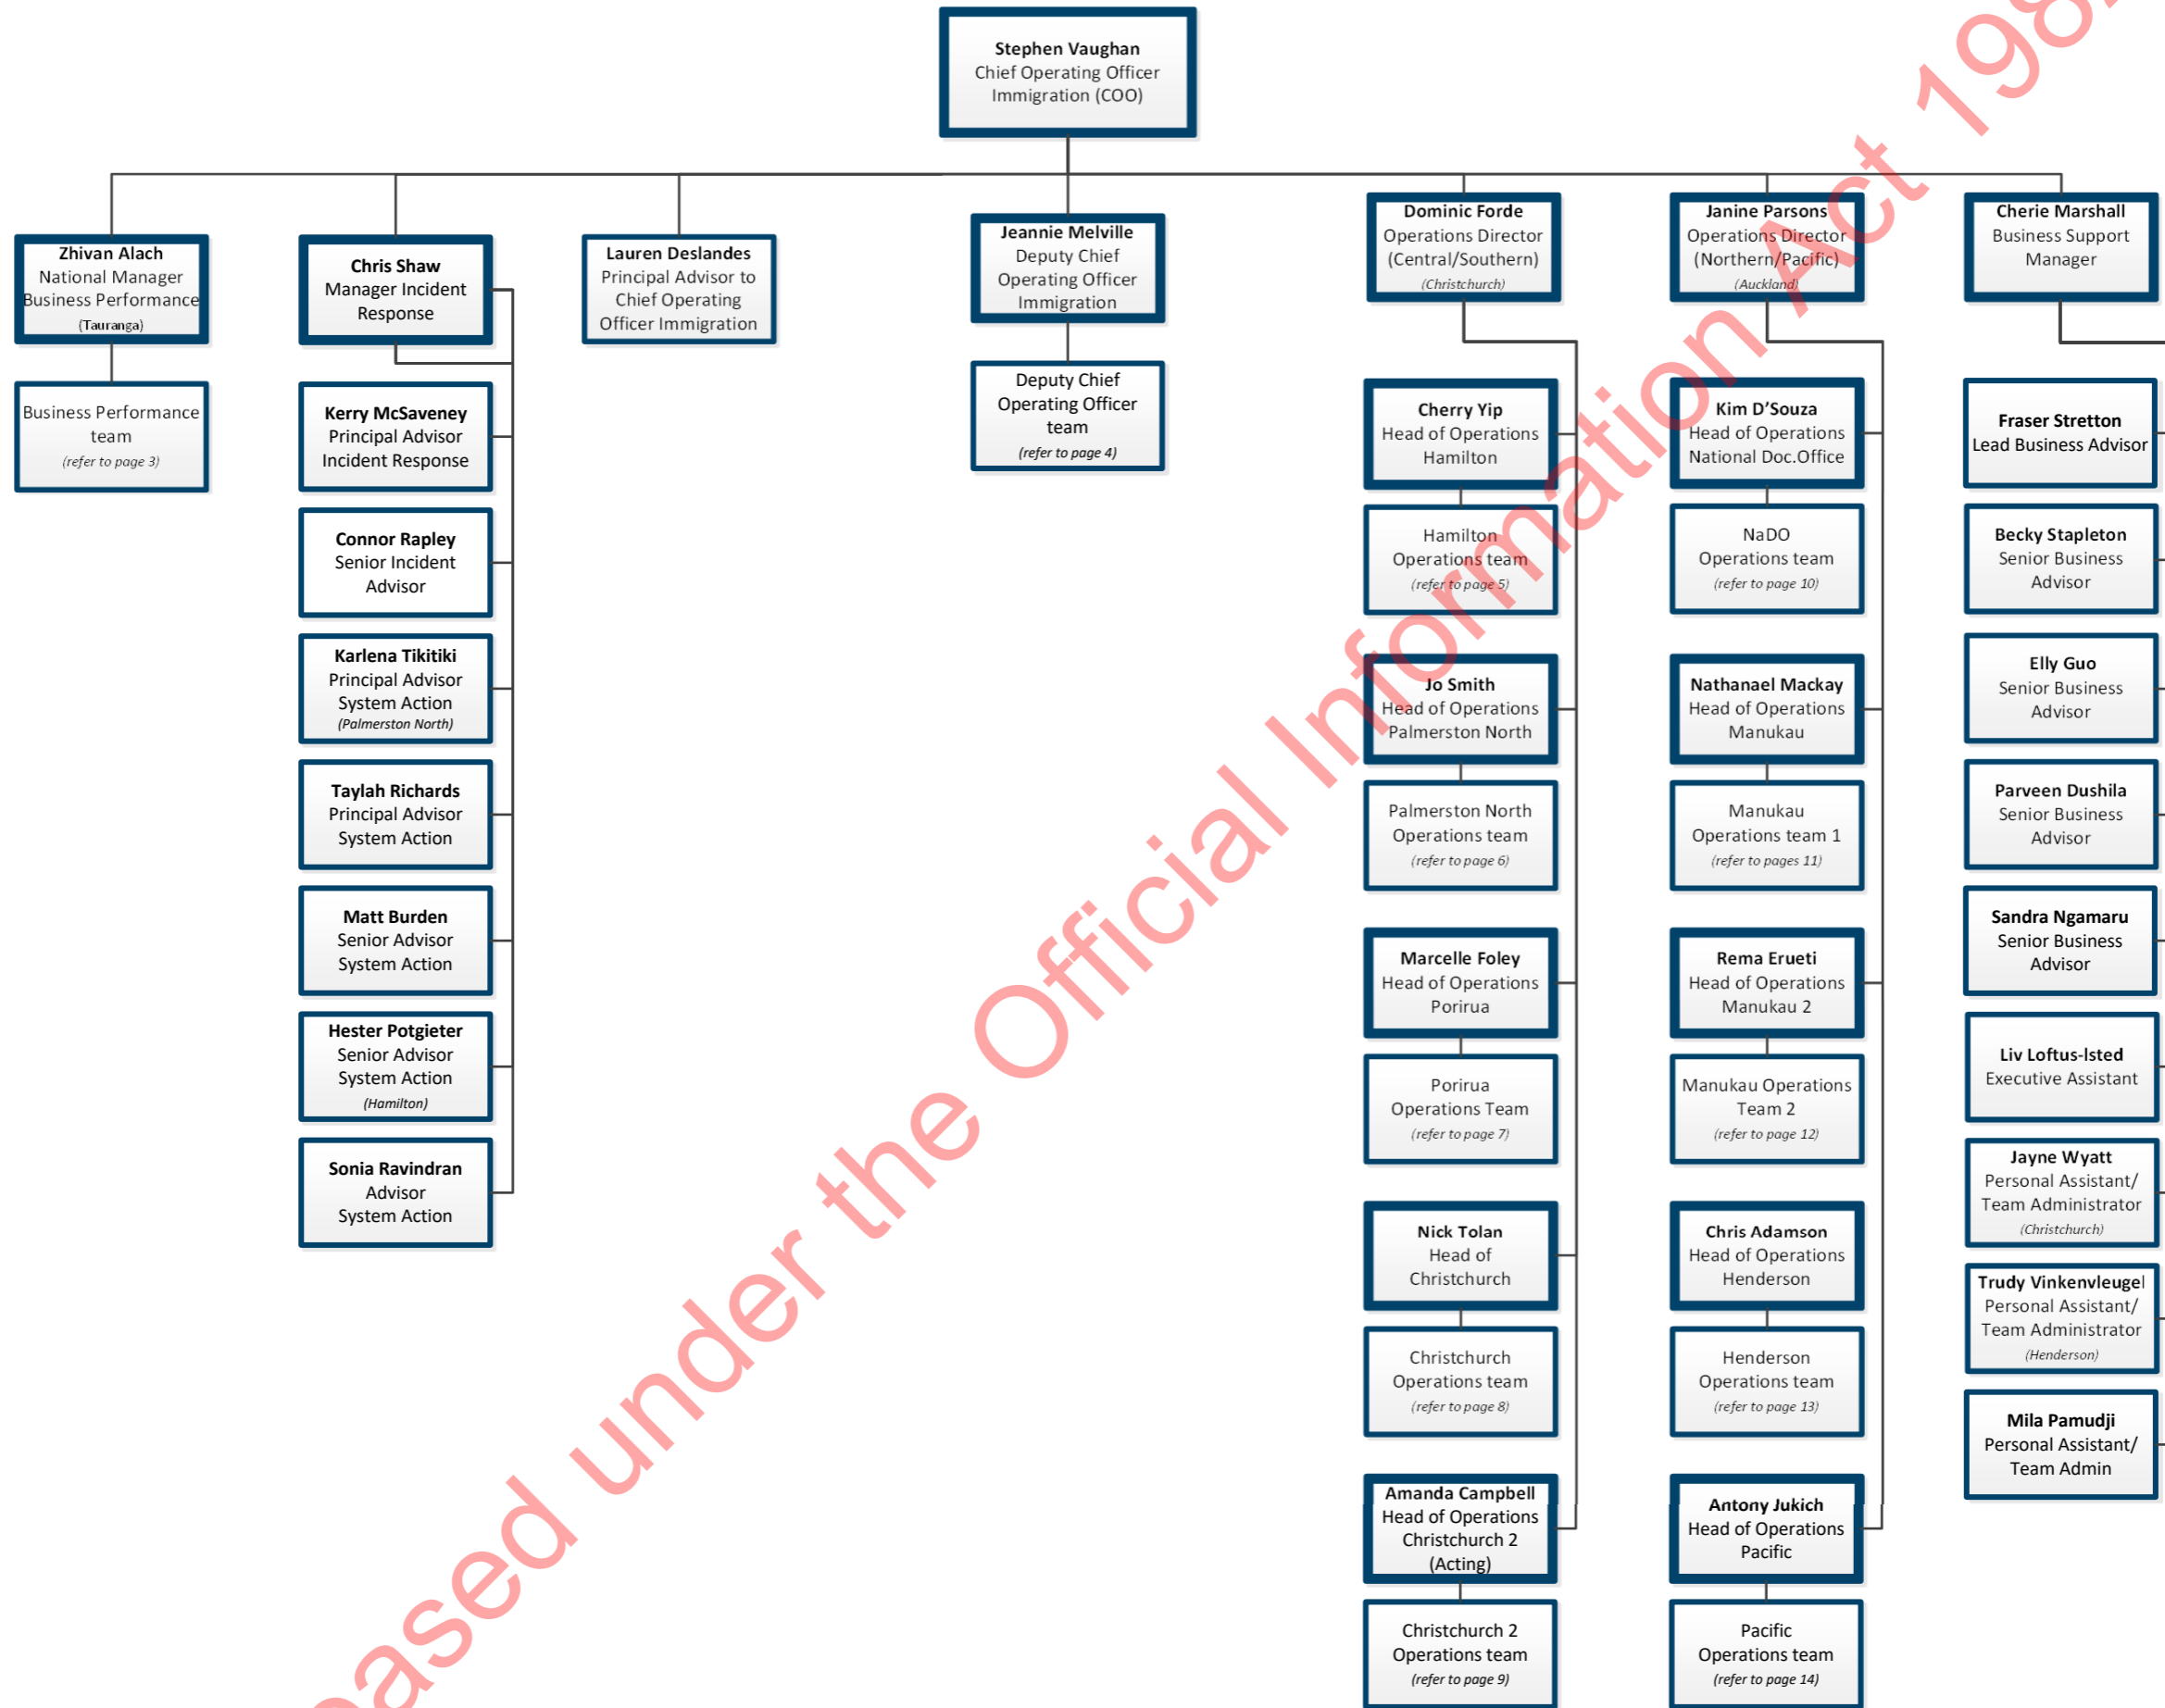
Stephen Vaughan
Chief Operating Officer
Immigration (COO)

Zhivan Alach
National Manager
Business Performance
(Tauranga)

Business Performance team
(refer to page 3)

Chris Shaw
Manager Incident Response

Kerry McSaveney
Principal Advisor
Incident Response

Connor Rapley
Senior Incident Advisor

Karlena Tikitiki
Principal Advisor
System Action
(Palmerston North)

Taylah Richards
Principal Advisor
System Action

Matt Burden
Senior Advisor
System Action

Hester Potgieter
Senior Advisor
System Action
(Hamilton)

Sonia Ravindran
Advisor
System Action

Lauren Deslandes
Principal Advisor to Chief Operating Officer Immigration

Jeannie Melville
Deputy Chief Operating Officer Immigration

Deputy Chief Operating Officer team
(refer to page 4)

Dominic Forde
Operations Director
(Central/Southern)
(Christchurch)

Cherry Yip
Head of Operations
Hamilton

Hamilton
Operations team
(refer to page 5)

Jo Smith
Head of Operations
Palmerston North

Palmerston North
Operations team
(refer to page 6)

Marcelle Foley
Head of Operations
Porirua

Porirua
Operations Team
(refer to page 7)

Nick Tolan
Head of
Christchurch

Christchurch
Operations team
(refer to page 8)

Amanda Campbell
Head of Operations
Christchurch 2
(Acting)

Christchurch 2
Operations team
(refer to page 9)

Janine Parsons
Operations Director
(Northern/Pacific)
(Auckland)

Kim D'Souza
Head of Operations
National Doc.Office

NaDO
Operations team
(refer to page 10)

Nathanael Mackay
Head of Operations
Manukau

Manukau
Operations team 1
(refer to pages 11)

Rema Erueti
Head of Operations
Manukau 2

Manukau Operations Team 2
(refer to page 12)

Chris Adamson
Head of Operations
Henderson

Henderson
Operations team
(refer to page 13)

Antony Jukich
Head of Operations
Pacific

Pacific
Operations team
(refer to page 14)

Cherie Marshall
Business Support Manager

Fraser Stretton
Lead Business Advisor

Becky Stapleton
Senior Business Advisor

Elly Guo
Senior Business Advisor

Parveen Dushila
Senior Business Advisor

Sandra Ngamaru
Senior Business Advisor

Liv Loftus-Isted
Executive Assistant

Jayne Wyatt
Personal Assistant/
Team Administrator
(Christchurch)

Trudy Vinkenvleugel
Personal Assistant/
Team Administrator
(Henderson)

Mila Pamudji
Personal Assistant/
Team Admin

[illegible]ased under the Official Information Act 198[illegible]